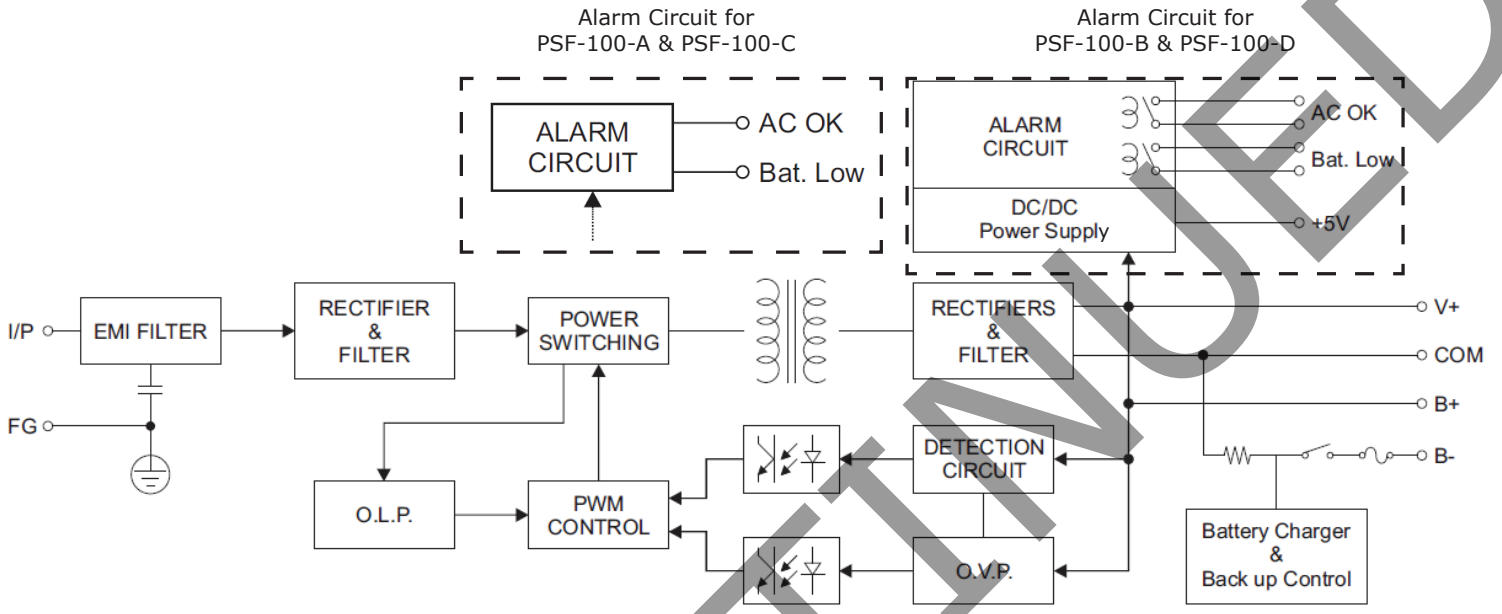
Alarm Circuit for
PSF-100-A & PSF-100-C

Alarm Circuit for
PSF-100-B & PSF-100-D

ALARM CIRCUIT

AC OK

Bat. Low

ALARM CIRCUIT

AC OK

Bat. Low

DC/DC Power Supply

+5V

I/P

EMI FILTER

FG

RECTIFIER & FILTER

POWER SWITCHING

RECTIFIERS & FILTER

V+

COM

B+

B-

O.L.P.

PWM CONTROL

DETECTION CIRCUIT

O.V.P.

Battery Charger & Back up Control

DISCONTINUED